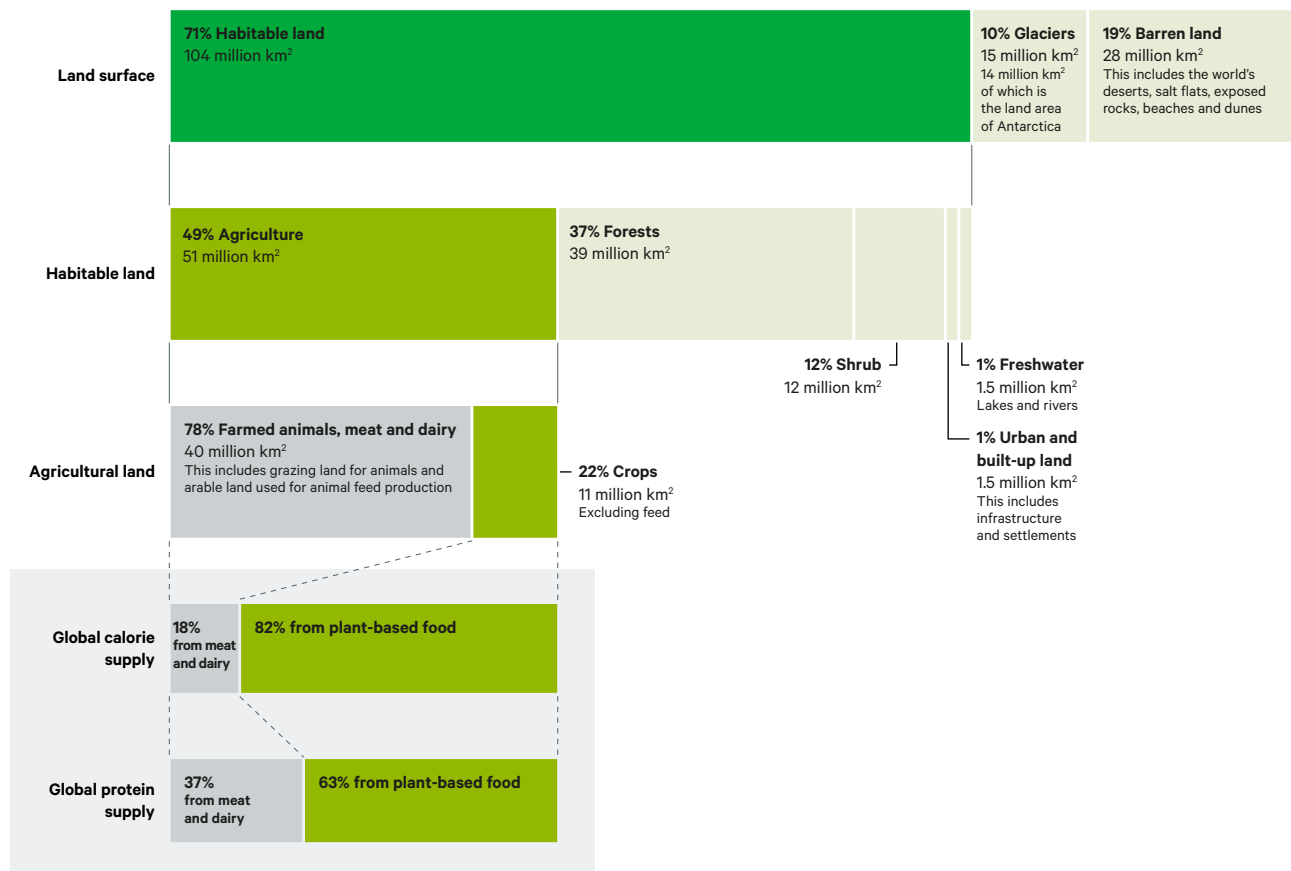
Land surface

71% Habitable land
104 million km$^2$

10% Glaciers
15 million km$^2$
14 million km$^2$ of which is the land area of Antarctica

19% Barren land
28 million km$^2$
This includes the world's deserts, salt flats, exposed rocks, beaches and dunes

Habitable land

49% Agriculture
51 million km$^2$

37% Forests
39 million km$^2$

12% Shrub
12 million km$^2$

1% Freshwater
1.5 million km$^2$
Lakes and rivers

1% Urban and built-up land
1.5 million km$^2$
This includes infrastructure and settlements

Agricultural land

78% Farmed animals, meat and dairy
40 million km$^2$
This includes grazing land for animals and arable land used for animal feed production

22% Crops
11 million km$^2$
Excluding feed

Global calorie supply

18% from meat and dairy

82% from plant-based food

Global protein supply

37% from meat and dairy

63% from plant-based food